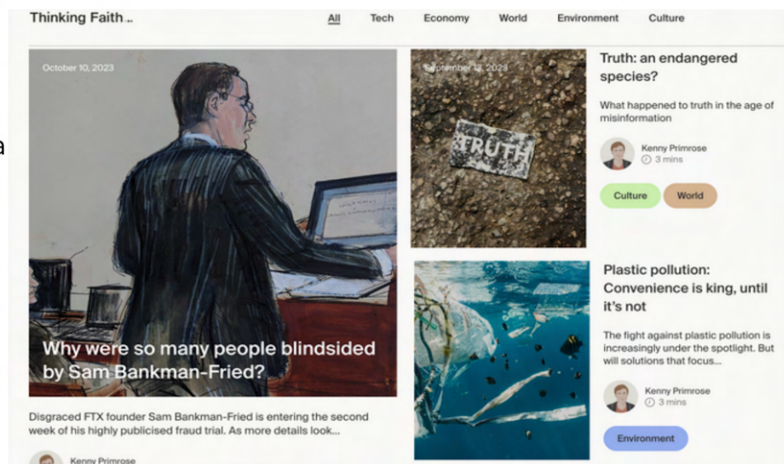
Thinking Faith ..

All Tech Economy World Environment Culture

October 10, 2023

Why were so many people blindsided by Sam Bankman-Fried?

Disgraced FTX founder Sam Bankman-Fried is entering the second week of his highly publicised fraud trial. As more details look...

Kenny Primrose

September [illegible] 2023

TRUTH

Truth: an endangered species?

What happened to truth in the age of misinformation

Kenny Primrose
3 mins

Culture World

Plastic pollution: Convenience is king, until it's not

The fight against plastic pollution is increasingly under the spotlight. But will solutions that focus...

Kenny Primrose
3 mins

Environment